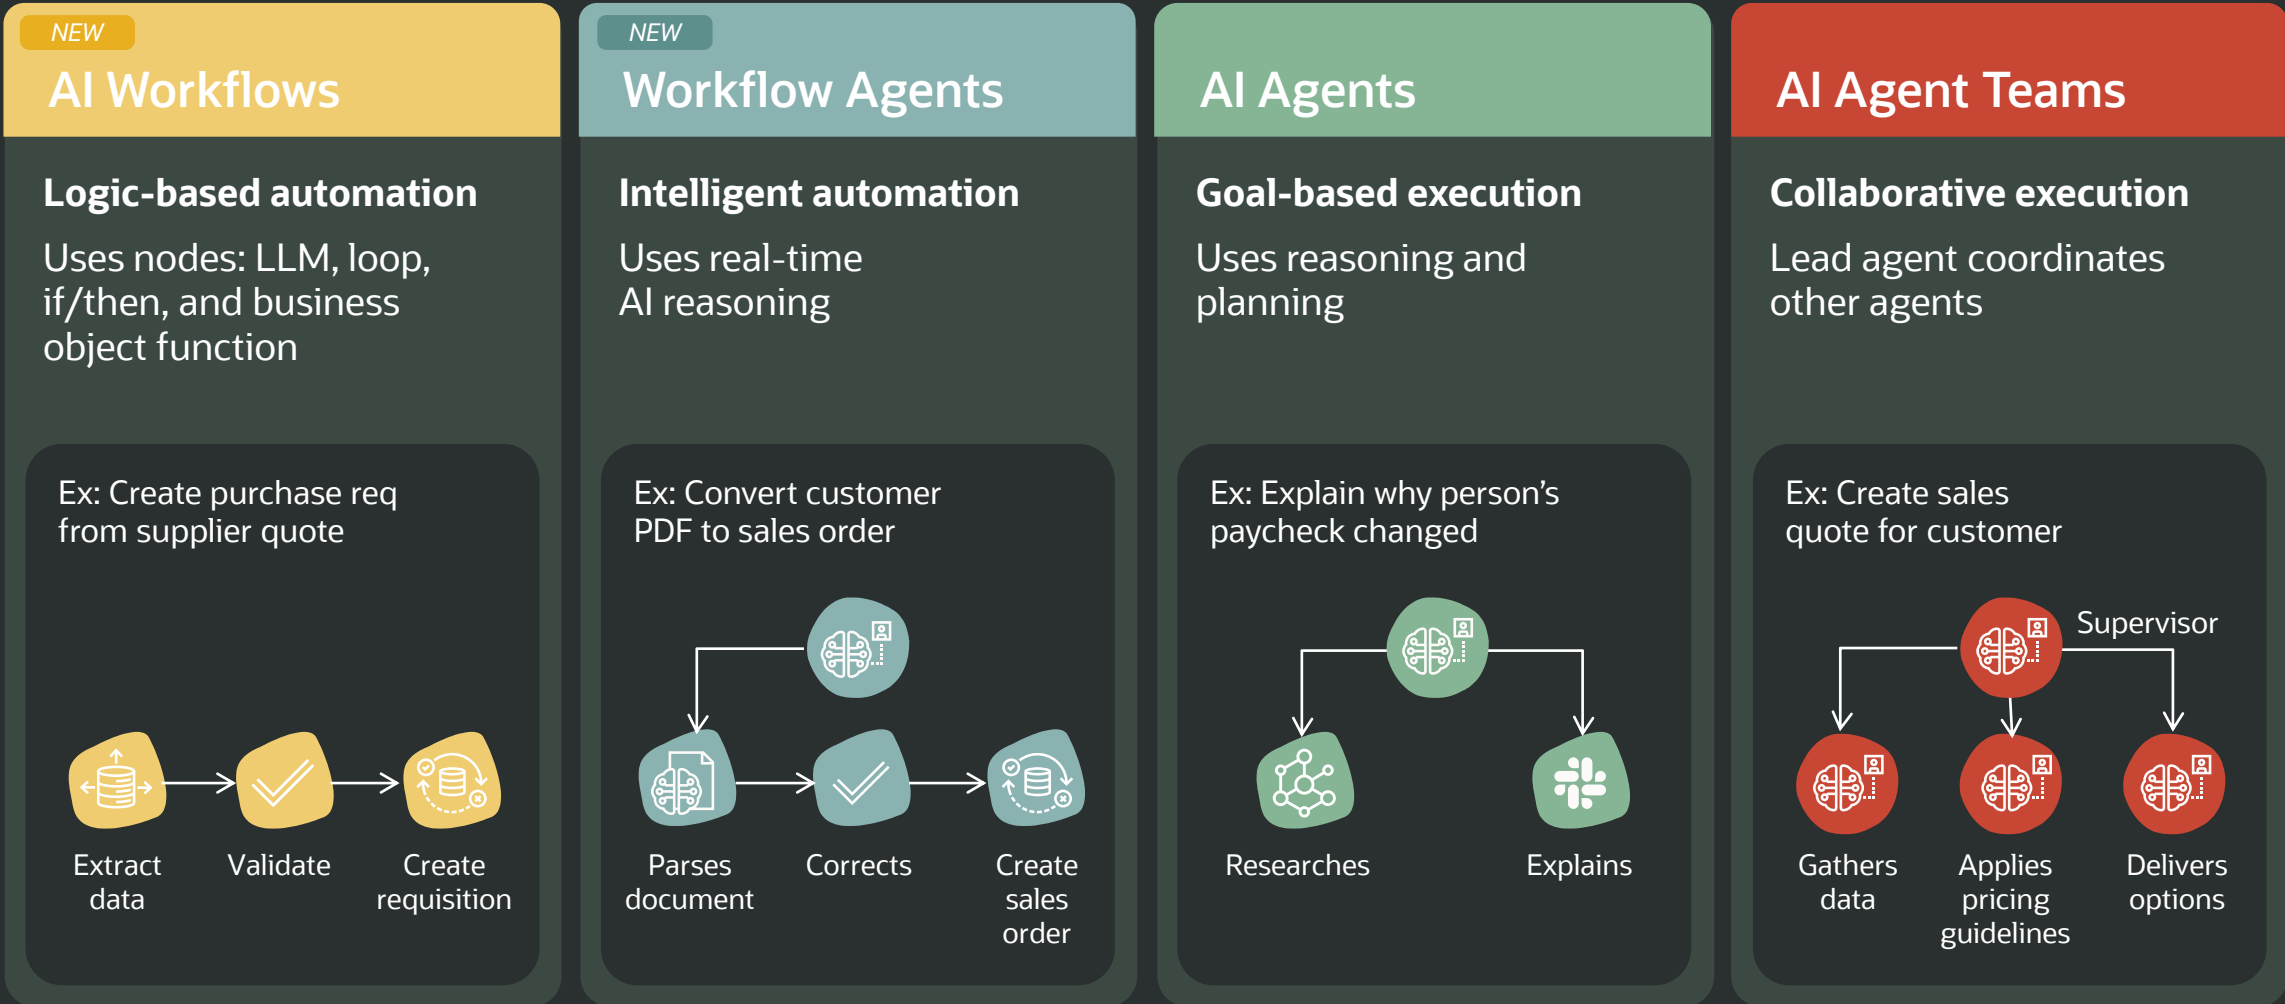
NEW
AI Workflows

Logic-based automation

Uses nodes: LLM, loop, if/then, and business object function

Ex: Create purchase req from supplier quote

Extract data

Validate

Create requisition

NEW
Workflow Agents

Intelligent automation

Uses real-time AI reasoning

Ex: Convert customer PDF to sales order

Parses document

Corrects

Create sales order

AI Agents

Goal-based execution

Uses reasoning and planning

Ex: Explain why person’s paycheck changed

Researches

Explains

AI Agent Teams

Collaborative execution

Lead agent coordinates other agents

Ex: Create sales quote for customer

Supervisor

Gathers data

Applies pricing guidelines

Delivers options